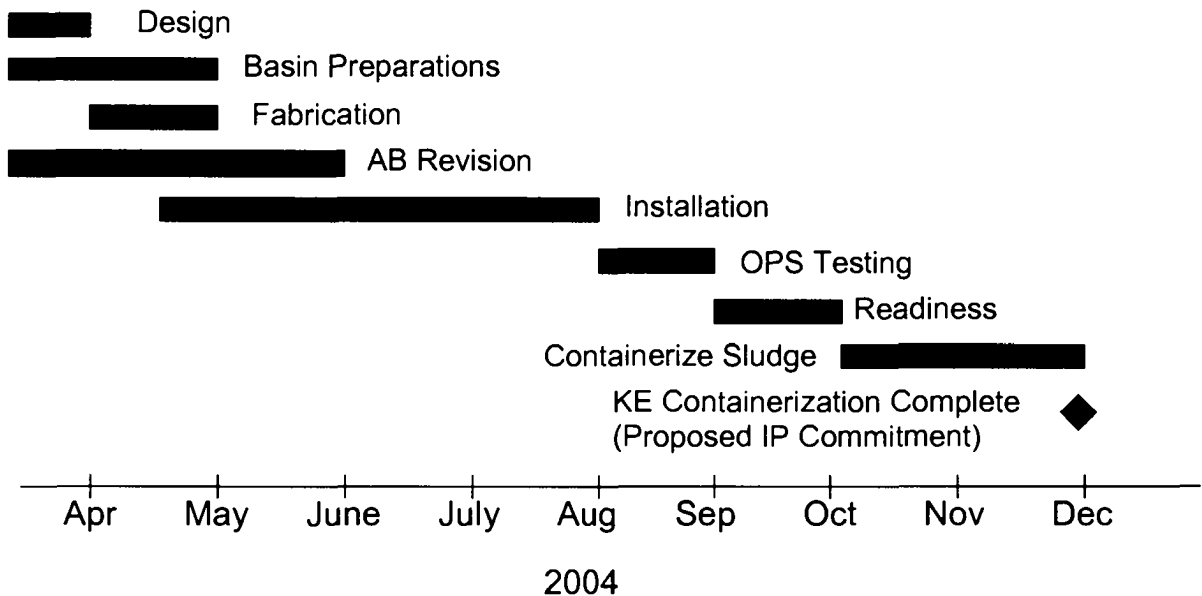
Design

Basin Preparations

Fabrication

AB Revision

Installation

OPS Testing

Readiness

Containerize Sludge

KE Containerization Complete
(Proposed IP Commitment)

Apr May June July Aug Sep Oct Nov Dec

2004